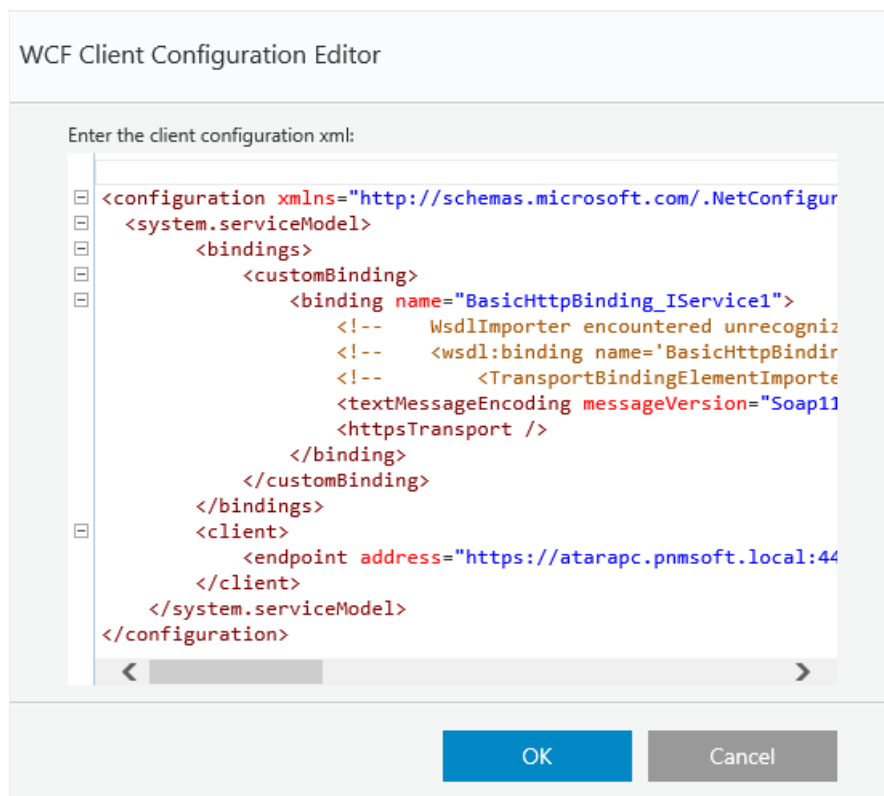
WCF Client Configuration Editor

Enter the client configuration xml:

<configuration xmlns="http://schemas.microsoft.com/.NetConfigur
<system.serviceModel>
<bindings>
<customBinding>
<binding name="BasicHttpBinding_IService1">
<!-- WsdlImporter encountered unrecogniz
<!-- <wsdl:binding name='BasicHttpBindir
<!-- <TransportBindingElementImporte
<textMessageEncoding messageVersion="Soap11
<httpsTransport />
</binding>
</customBinding>
</bindings>
<client>
<endpoint address="https://atarapc.pnmsoft.local:44
</client>
</system.serviceModel>
</configuration>

OK

Cancel